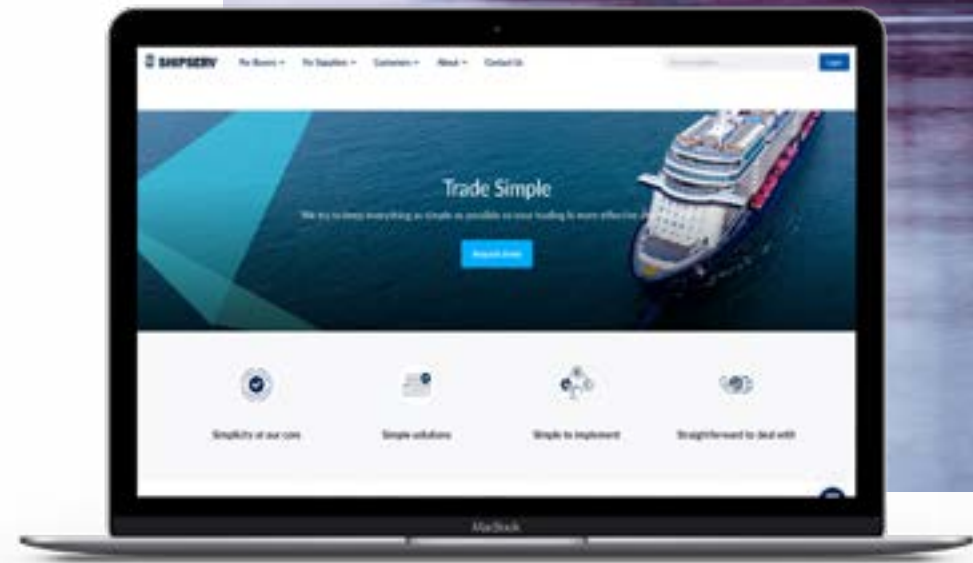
SHIPSERV For Buyers For Suppliers Customers About Contact Us

Login

Trade Simple

We try to keep everything as simple as possible so your trading is more effective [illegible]

Request demo

Simplicity at our core

Simple solutions

Simple to implement

Straightforward to deal with

MacBook